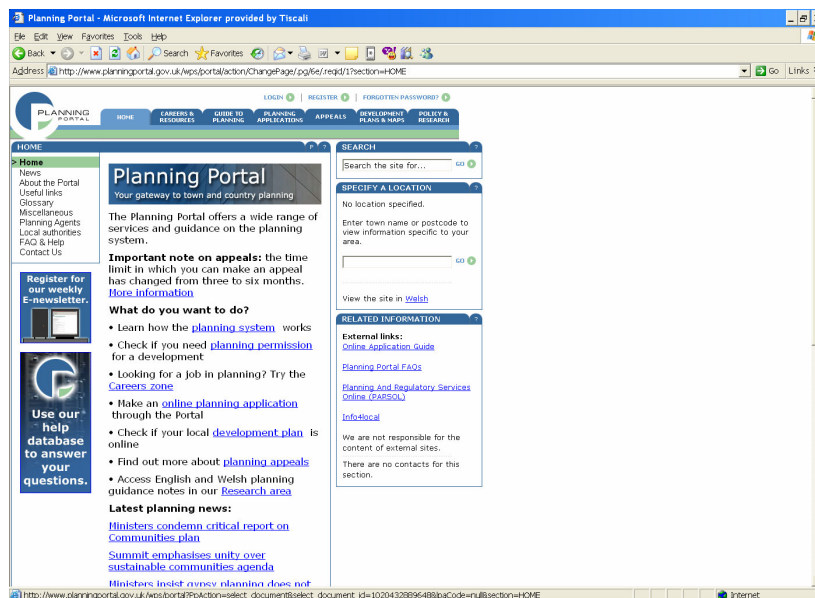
Planning Portal - Microsoft Internet Explorer provided by Tiscali

File Edit View Favorites Tools Help

Back Search Favorites

Address http://www.planningportal.gov.uk/wps/portal/action/ChangePage/.pg/6e/.reqid/1?section=HOME

Go Links

PLANNING PORTAL

LOGIN | REGISTER | FORGOTTEN PASSWORD?

HOME | CAREERS & RESOURCES | GUIDE TO PLANNING | PLANNING APPLICATIONS | APPEALS | DEVELOPMENT PLANS & MAPS | POLICY & RESEARCH

HOME

> Home
News
About the Portal
Useful links
Glossary
Miscellaneous
Planning Agents
Local authorities
FAQ & Help
Contact Us

Register for our weekly E-newsletter.

Use our help database to answer your questions.

Planning Portal
Your gateway to town and country planning

The Planning Portal offers a wide range of services and guidance on the planning system.

Important note on appeals: the time limit in which you can make an appeal has changed from three to six months. More information

What do you want to do?

• Learn how the planning system works

• Check if you need planning permission for a development

• Looking for a job in planning? Try the Careers zone

• Make an online planning application through the Portal

• Check if your local development plan is online

• Find out more about planning appeals

• Access English and Welsh planning guidance notes in our Research area

Latest planning news:

Ministers condemn critical report on Communities plan

Summit emphasises unity over sustainable communities agenda

Ministers insist gypsy planning does not

SEARCH

Search the site for... GO

SPECIFY A LOCATION

No location specified.

Enter town name or postcode to view information specific to your area.

GO

View the site in Welsh

RELATED INFORMATION

External links:
Online Application Guide

Planning Portal FAQs

Planning And Regulatory Services Online (PARSOL)

Info4local

We are not responsible for the content of external sites.

There are no contacts for this section.

http://www.planningportal.gov.uk/wps/portal?PpAction=select_document&select_document_id=1020432889648&paCode=null&section=HOME

Internet